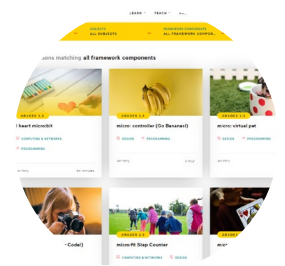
LEARN TEACH

SUBJECTS ALL SUBJECTS
FRAMEWORK COMPONENTS ALL FRAMEWORK COMPO...

ons matching all framework components

GRADES 3-5
heart micro:bit
COMPUTING & NETWORKS
PROGRAMMING

GRADES 3-5
micro: controller (Go Bananas!)
DESIGN
PROGRAMMING

GRADES 3-5
micro: virtual pet
DESIGN
PROGRAMMING

Code!)

GRADES 3-5
micro:Fit Step Counter
COMPUTING & NETWORKS